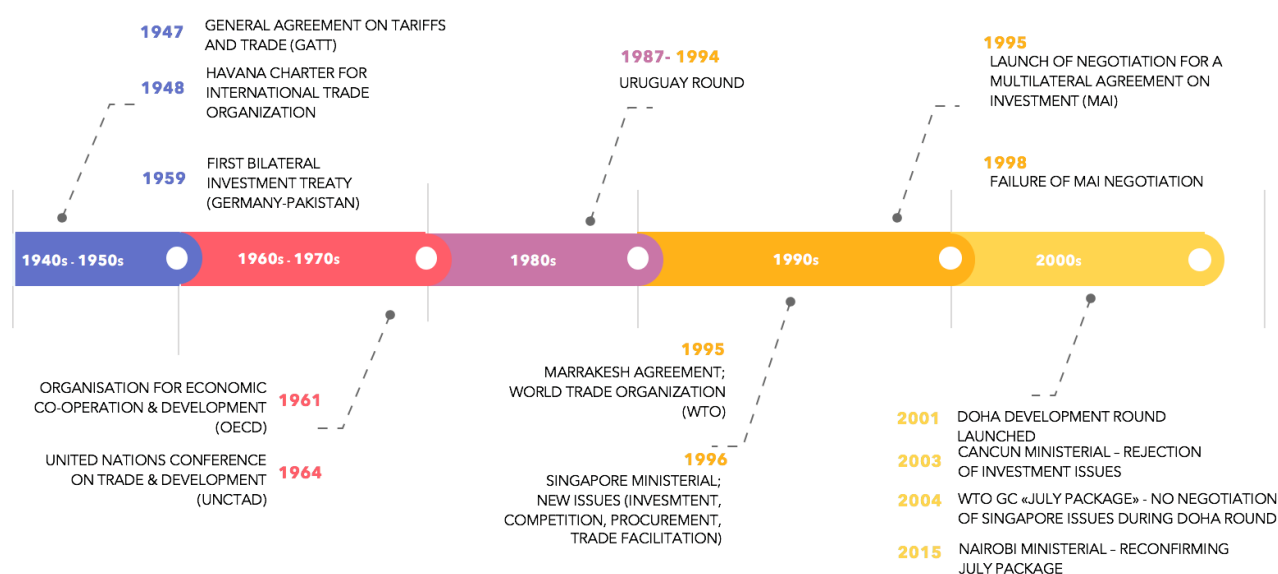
1947 GENERAL AGREEMENT ON TARIFFS AND TRADE (GATT)

1948 HAVANA CHARTER FOR INTERNATIONAL TRADE ORGANIZATION

1959 FIRST BILATERAL INVESTMENT TREATY (GERMANY-PAKISTAN)

1987- 1994 URUGUAY ROUND

1995 LAUNCH OF NEGOTIATION FOR A MULTILATERAL AGREEMENT ON INVESTMENT (MAI)

1998 FAILURE OF MAI NEGOTIATION

1940s - 1950s

1960s - 1970s

1980s

1990s

2000s

ORGANISATION FOR ECONOMIC CO-OPERATION & DEVELOPMENT (OECD) 1961

UNITED NATIONS CONFERENCE ON TRADE & DEVELOPMENT (UNCTAD) 1964

1995 MARRAKESH AGREEMENT; WORLD TRADE ORGANIZATION (WTO)

1996 SINGAPORE MINISTERIAL; NEW ISSUES (INVESMTENT, COMPETITION, PROCUREMENT, TRADE FACILITATION)

2001 DOHA DEVELOPMENT ROUND LAUNCHED

2003 CANCUN MINISTERIAL - REJECTION OF INVESTMENT ISSUES

2004 WTO GC «JULY PACKAGE» - NO NEGOTIATION OF SINGAPORE ISSUES DURING DOHA ROUND

2015 NAIROBI MINISTERIAL - RECONFIRMING JULY PACKAGE